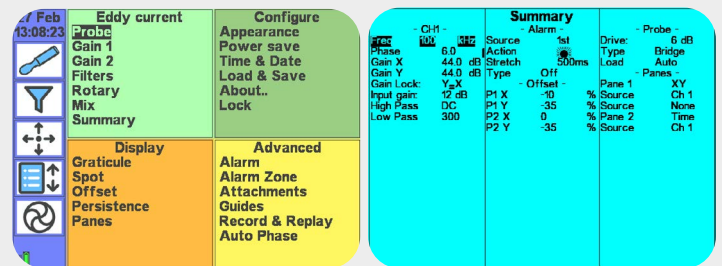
27 Feb
13:08:23

Eddy current
Probe
Gain 1
Gain 2
Filters
Rotary
Mix
Summary

Configure
Appearance
Power save
Time & Date
Load & Save
About..
Lock

Display
Graticule
Spot
Offset
Persistence
Panes

Advanced
Alarm
Alarm Zone
Attachments
Guides
Record & Replay
Auto Phase

Summary

- CH1 -
Freq 100 kHz
Phase 6.0
Gain X 44.0 dB
Gain Y 44.0 dB
Gain Lock: Y=X
Input gain: 12 dB
High Pass DC
Low Pass 300

- Alarm -
Source 1st
Action
Stretch 500ms
Type Off
- Offset -
P1 X -10 %
P1 Y -35 %
P2 X 0 %
P2 Y -35 %

- Probe -
Drive: 6 dB
Type Bridge
Load Auto
- Panes -
Pane 1 XY
Source Ch 1
Source None
Pane 2 Time
Source Ch 1